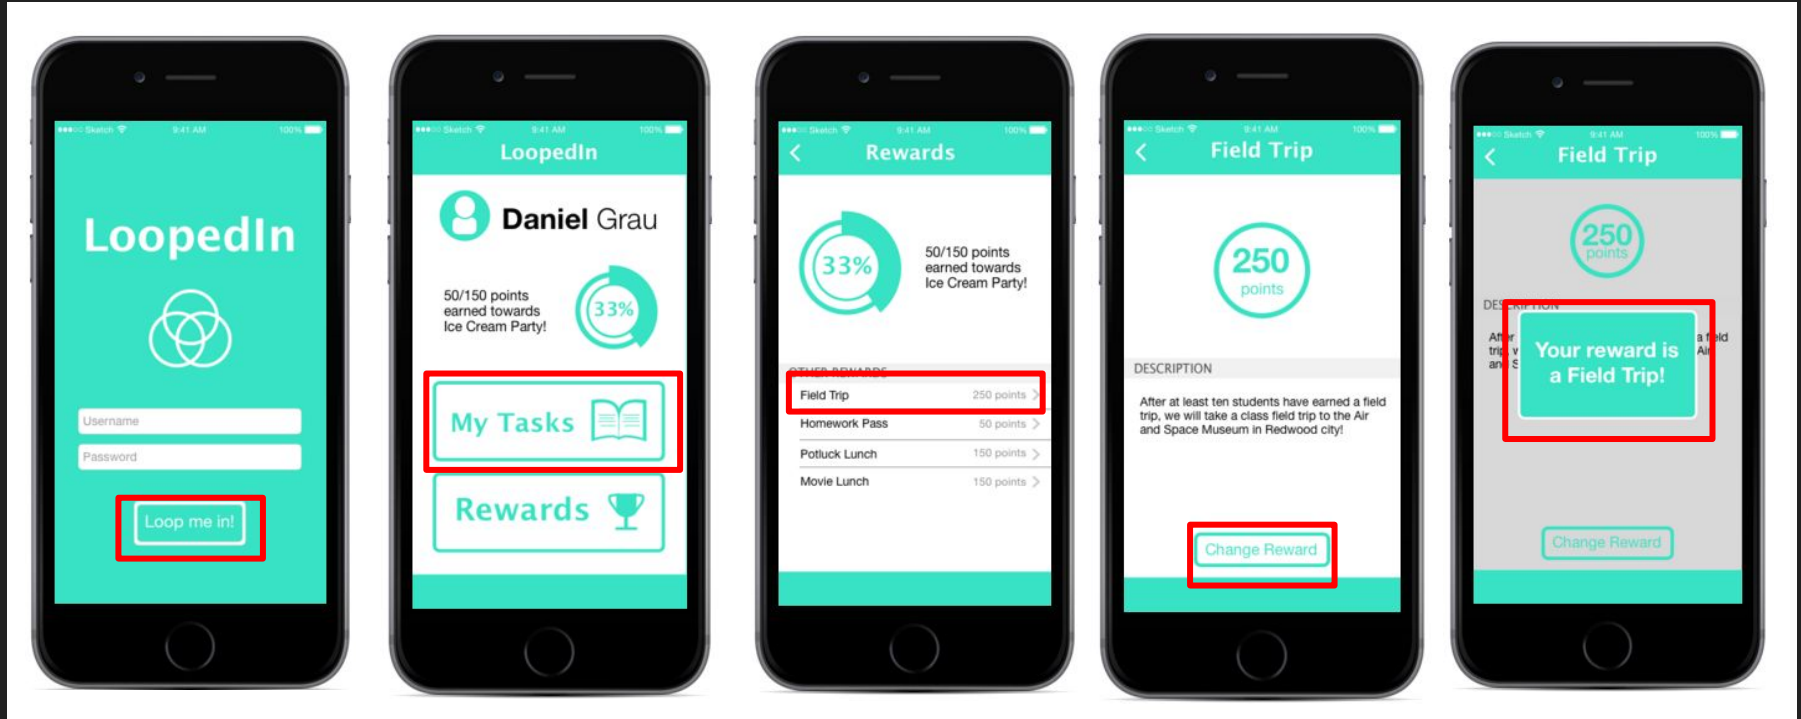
●●●○○ Sketch 9:41 AM 100%

LoopedIn

Username

Password

Loop me in!

●●●○○ Sketch 9:41 AM 100%

LoopedIn

Daniel Grau

50/150 points earned towards Ice Cream Party!

33%

My Tasks

Rewards

●●●○○ Sketch 9:41 AM 100%

Rewards

33%

50/150 points earned towards Ice Cream Party!

OTHER REWARDS

| | |
|---|---|
| Field Trip | 250 points |
| Homework Pass | 50 points |
| Potluck Lunch | 150 points |
| Movie Lunch | 150 points |

●●●○○ Sketch 9:41 AM 100%

Field Trip

250 points

DESCRIPTION

After at least ten students have earned a field trip, we will take a class field trip to the Air and Space Museum in Redwood city!

Change Reward

●●●○○ Sketch 9:41 AM 100%

Field Trip

250 points

DES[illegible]

After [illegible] a field trip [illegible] Air an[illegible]

Your reward is a Field Trip!

Change Reward